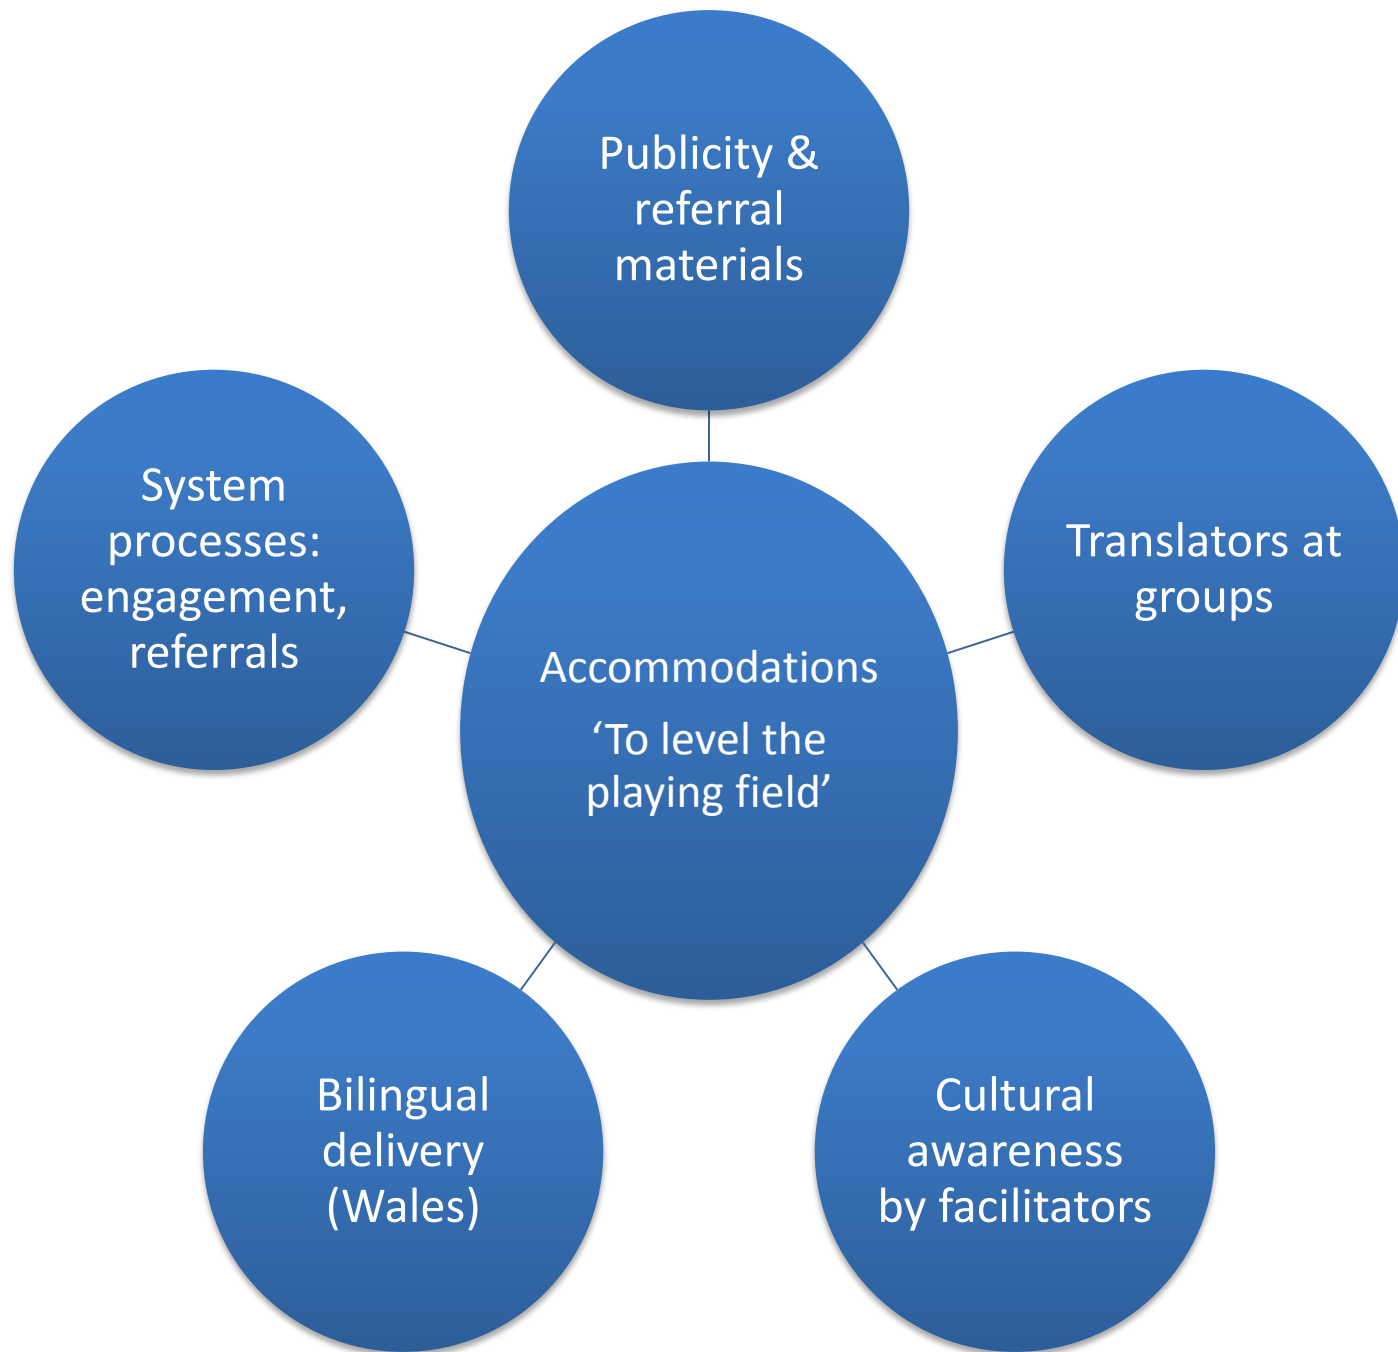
Publicity & referral materials

System processes: engagement, referrals

Accommodations

'To level the playing field'

Translators at groups

Bilingual delivery (Wales)

Cultural awareness by facilitators